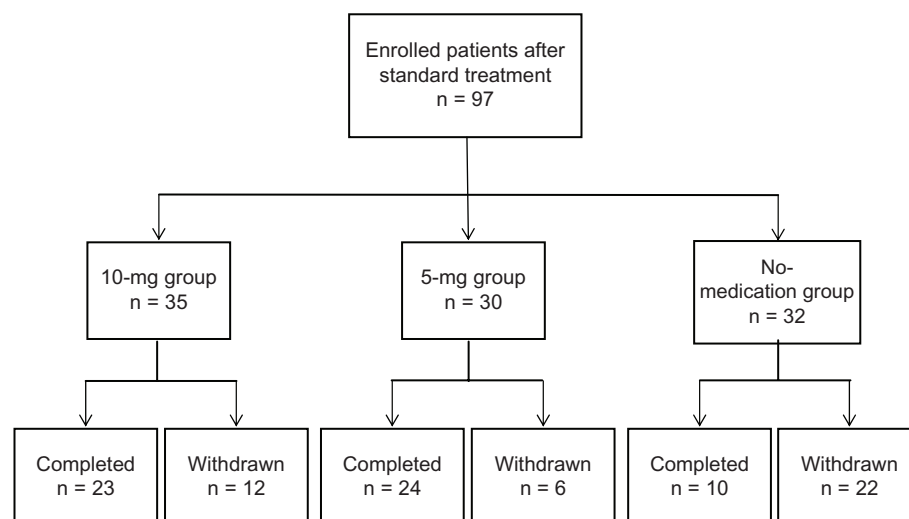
Enrolled patients after standard treatment
n = 97

10-mg group
n = 35

5-mg group
n = 30

No-medication group
n = 32

Completed
n = 23

Withdrawn
n = 12

Completed
n = 24

Withdrawn
n = 6

Completed
n = 10

Withdrawn
n = 22